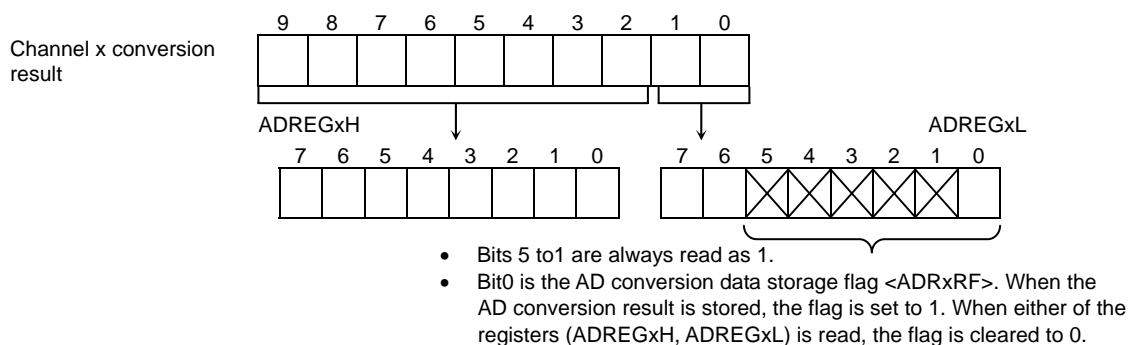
Channel x conversion result

9 8 7 6 5 4 3 2 1 0

ADREGxH

ADREGxL

7 6 5 4 3 2 1 0

7 6 5 4 3 2 1 0

• Bits 5 to1 are always read as 1.
• Bit0 is the AD conversion data storage flag <ADRxRF>. When the AD conversion result is stored, the flag is set to 1. When either of the registers (ADREGxH, ADREGxL) is read, the flag is cleared to 0.